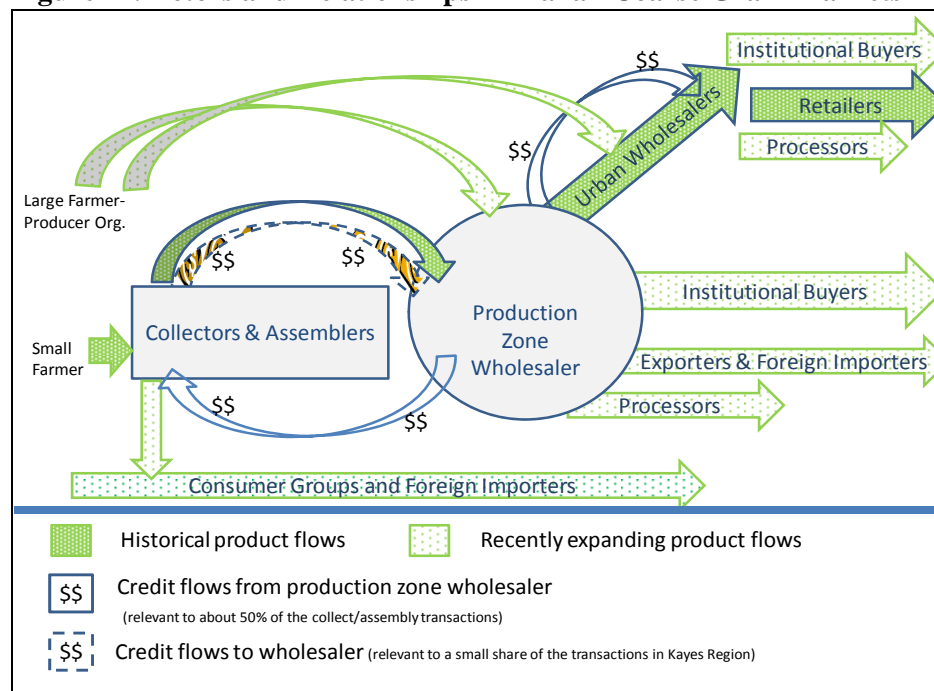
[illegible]

$$

Institutional Buyers

Retailers

Processors

$$

Urban Wholesalers

Large Farmer-Producer Org.

$$

$$

Collectors & Assemblers

Production Zone Wholesaler

Institutional Buyers

Small Farmer

Exporters & Foreign Importers

Processors

$$

$$

Consumer Groups and Foreign Importers

Historical product flows

Recently expanding product flows

$$ Credit flows from production zone wholesaler (relevant to about 50% of the collect/assembly transactions)

$$ Credit flows to wholesaler (relevant to a small share of the transactions in Kayes Region)